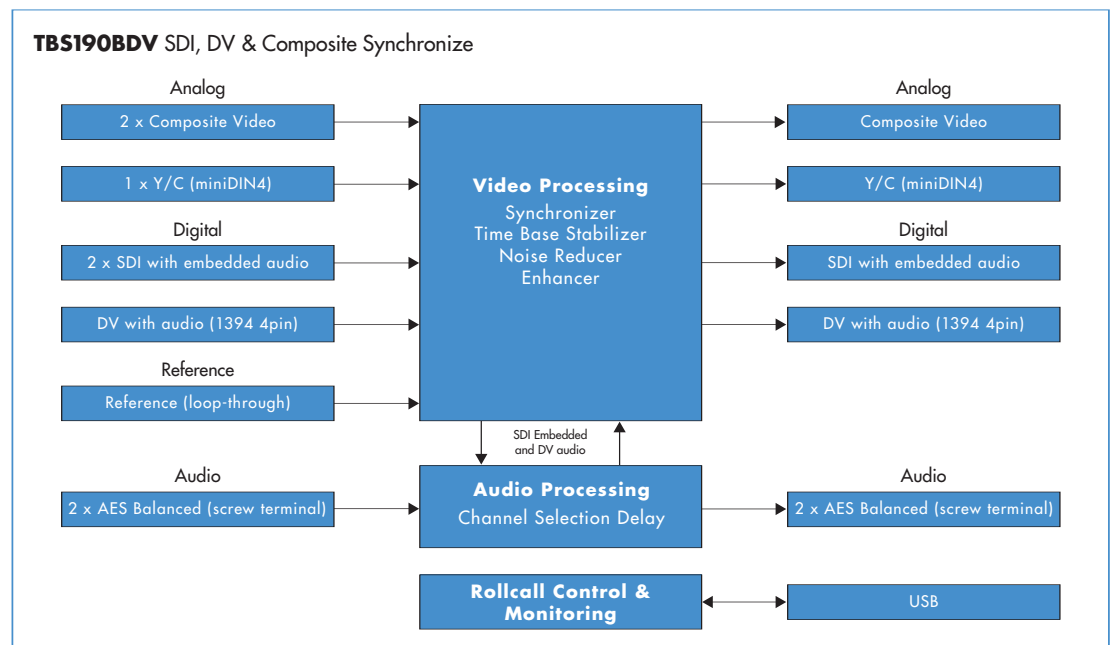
**TBS190BDV** SDI, DV & Composite Synchronize

Analog

2 x Composite Video

1 x Y/C (miniDIN4)

Digital

2 x SDI with embedded audio

DV with audio (1394 4pin)

Reference

Reference (loop-through)

Audio

2 x AES Balanced (screw terminal)

**Video Processing**
Synchronizer
Time Base Stabilizer
Noise Reducer
Enhancer

SDI Embedded and DV audio

**Audio Processing**
Channel Selection Delay

**Rollcall Control & Monitoring**

Analog

Composite Video

Y/C (miniDIN4)

Digital

SDI with embedded audio

DV with audio (1394 4pin)

Audio

2 x AES Balanced (screw terminal)

USB